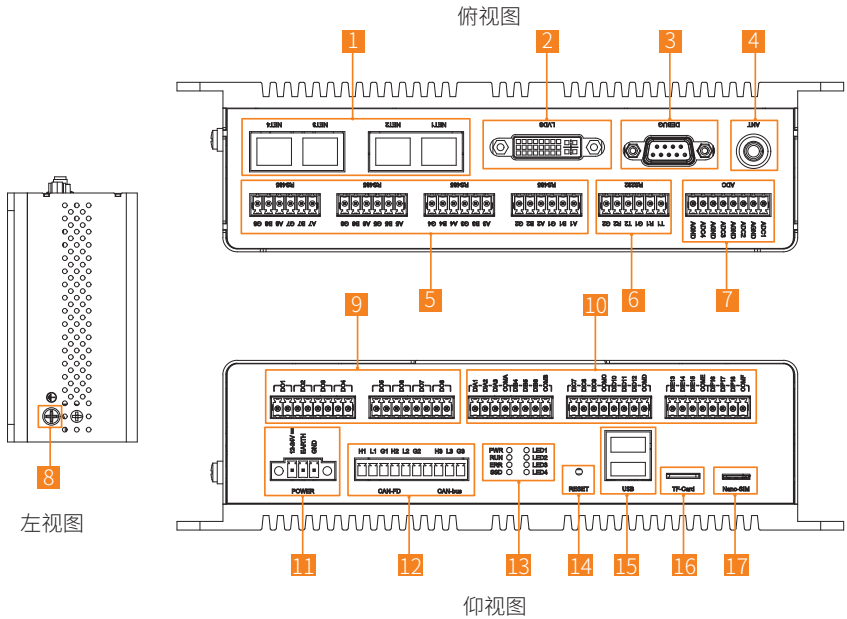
俯视图

1
2
3
4

NET4 NET3 NET2 NET1

LVDS

DEBUG

ANT

RS485 RS485 RS485 RS485

RS232

ADC

5
6
7

9
10

左视图

8

POWER

H1 L1 G1 H2 L2 G2 H3 L3 G3

CAN-FD CAN-bus

PWR RUN ERR SSD

LED1 LED2 LED3 LED4

RESET

USB

TF-Card

Nano-SIM

11
12
13
14
15
16
17

仰视图